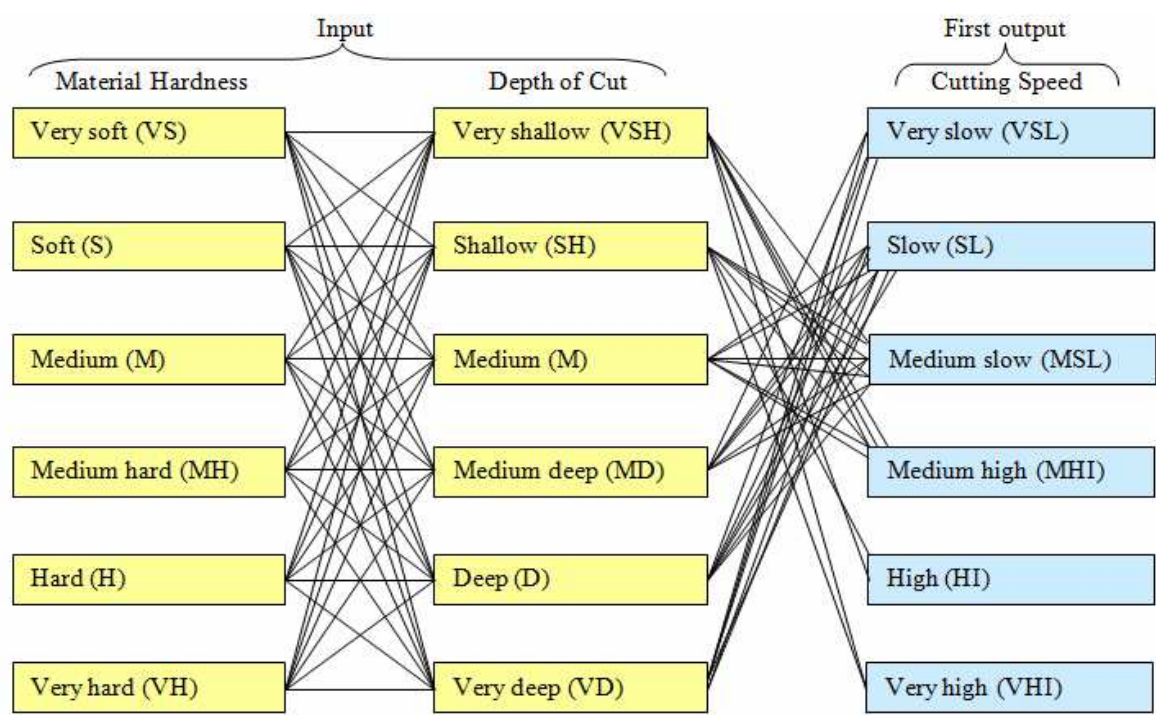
Input

Material Hardness

Very soft (VS)

Soft (S)

Medium (M)

Medium hard (MH)

Hard (H)

Very hard (VH)

Depth of Cut

Very shallow (VSH)

Shallow (SH)

Medium (M)

Medium deep (MD)

Deep (D)

Very deep (VD)

First output

Cutting Speed

Very slow (VSL)

Slow (SL)

Medium slow (MSL)

Medium high (MHI)

High (HI)

Very high (VHI)